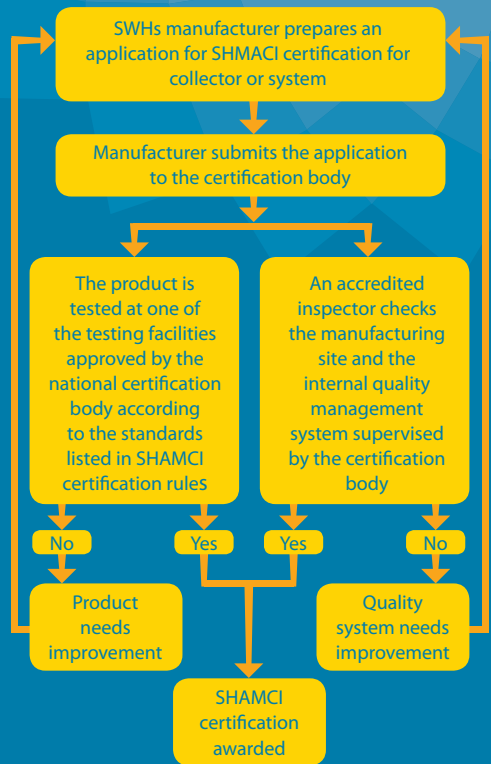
SWHs manufacturer prepares an application for SHMACI certification for collector or system

Manufacturer submits the application to the certification body

The product is tested at one of the testing facilities approved by the national certification body according to the standards listed in SHAMCI certification rules

An accredited inspector checks the manufacturing site and the internal quality management system supervised by the certification body

No

Yes

Yes

No

Product needs improvement

Quality system needs improvement

SHAMCI certification awarded